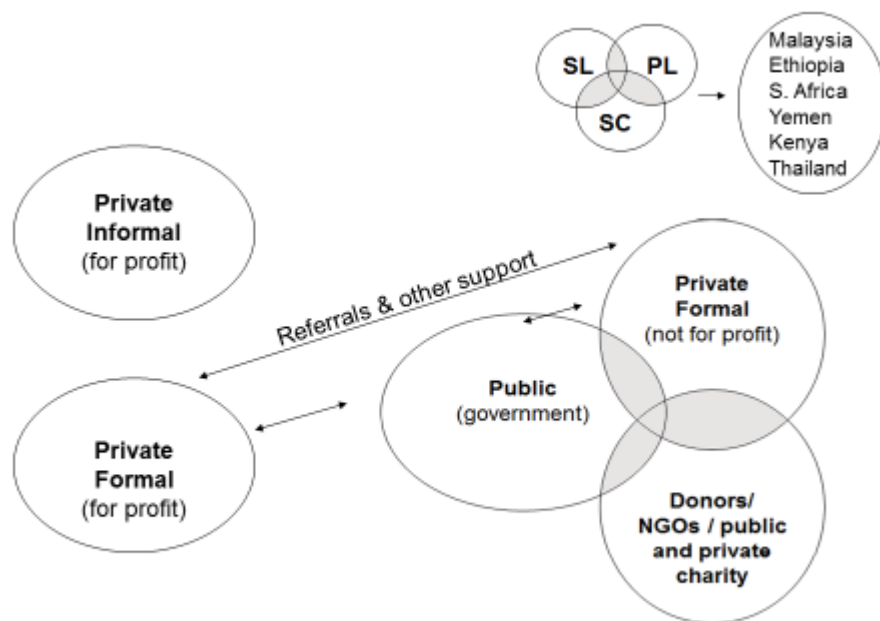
SL
PL
SC

Malaysia
Ethiopia
S. Africa
Yemen
Kenya
Thailand

Private Informal
(for profit)

Referrals & other support

Private Formal
(not for profit)

Public
(government)

Private Formal
(for profit)

Donors/ NGOs / public and private charity